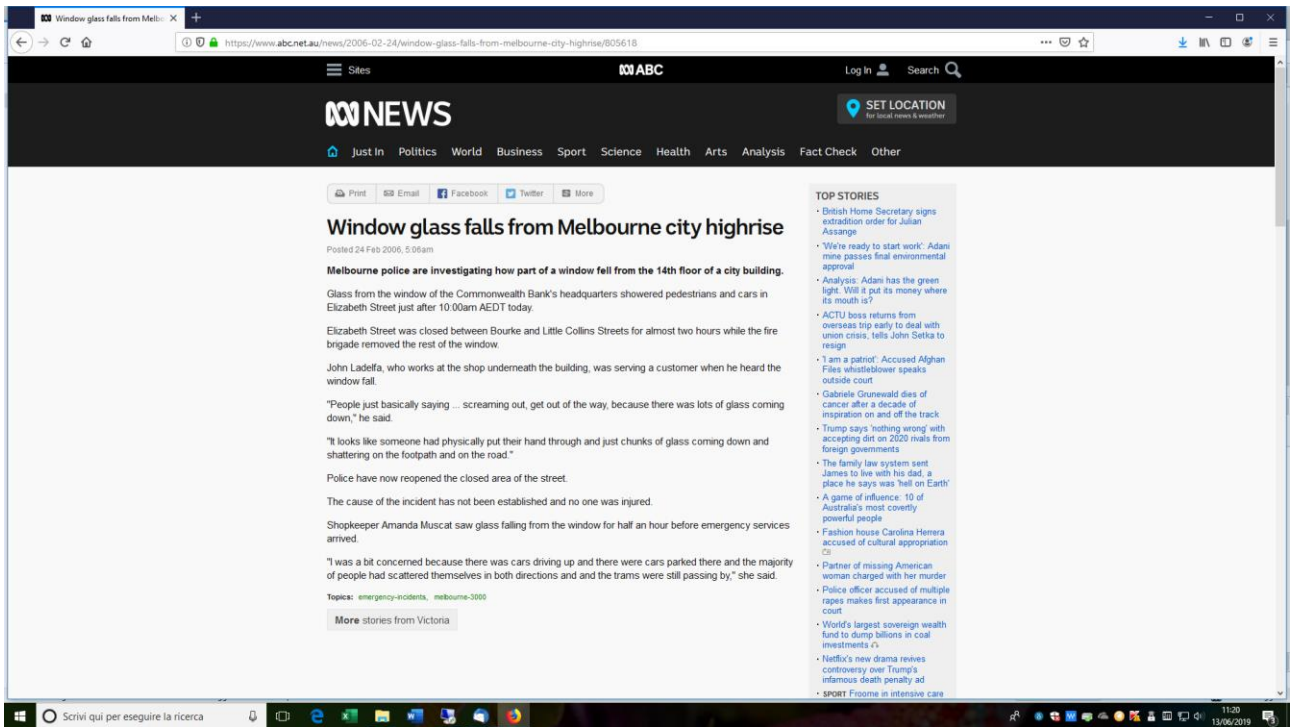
Window glass falls from Melb ×

https://www.abc.net.au/news/2006-02-24/window-glass-falls-from-melbourne-city-highrise/805618

Sites

ABC

Log In Search

NEWS

SET LOCATION
for local news & weather

Just In Politics World Business Sport Science Health Arts Analysis Fact Check Other

Print Email Facebook Twitter More

Window glass falls from Melbourne city highrise

Posted 24 Feb 2006, 5:06am

**Melbourne police are investigating how part of a window fell from the 14th floor of a city building.**

Glass from the window of the Commonwealth Bank's headquarters showered pedestrians and cars in Elizabeth Street just after 10:00am AEDT today.

Elizabeth Street was closed between Bourke and Little Collins Streets for almost two hours while the fire brigade removed the rest of the window.

John Ladelfa, who works at the shop underneath the building, was serving a customer when he heard the window fall.

"People just basically saying ... screaming out, get out of the way, because there was lots of glass coming down," he said.

"It looks like someone had physically put their hand through and just chunks of glass coming down and shattering on the footpath and on the road."

Police have now reopened the closed area of the street.

The cause of the incident has not been established and no one was injured.

Shopkeeper Amanda Muscat saw glass falling from the window for half an hour before emergency services arrived.

"I was a bit concerned because there was cars driving up and there were cars parked there and the majority of people had scattered themselves in both directions and and the trams were still passing by," she said.

Topics: emergency-incidents, melbourne-3000

More stories from Victoria

TOP STORIES

· British Home Secretary signs extradition order for Julian Assange
· 'We're ready to start work': Adani mine passes final environmental approval
· Analysis: Adani has the green light. Will it put its money where its mouth is?
· ACTU boss returns from overseas trip early to deal with union crisis, tells John Setka to resign
· 'I am a patriot': Accused Afghan Files whistleblower speaks outside court
· Gabriele Grunewald dies of cancer after a decade of inspiration on and off the track
· Trump says 'nothing wrong' with accepting dirt on 2020 rivals from foreign governments
· The family law system sent James to live with his dad, a place he says was 'hell on Earth'
· A game of influence: 10 of Australia's most covertly powerful people
· Fashion house Carolina Herrera accused of cultural appropriation
· Partner of missing American woman charged with her murder
· Police officer accused of multiple rapes makes first appearance in court
· World's largest sovereign wealth fund to dump billions in coal investments
· Netflix's new drama revives controversy over Trump's infamous death penalty ad
· SPORT Froome in intensive care

Scrivi qui per eseguire la ricerca

11:20
13/06/2019